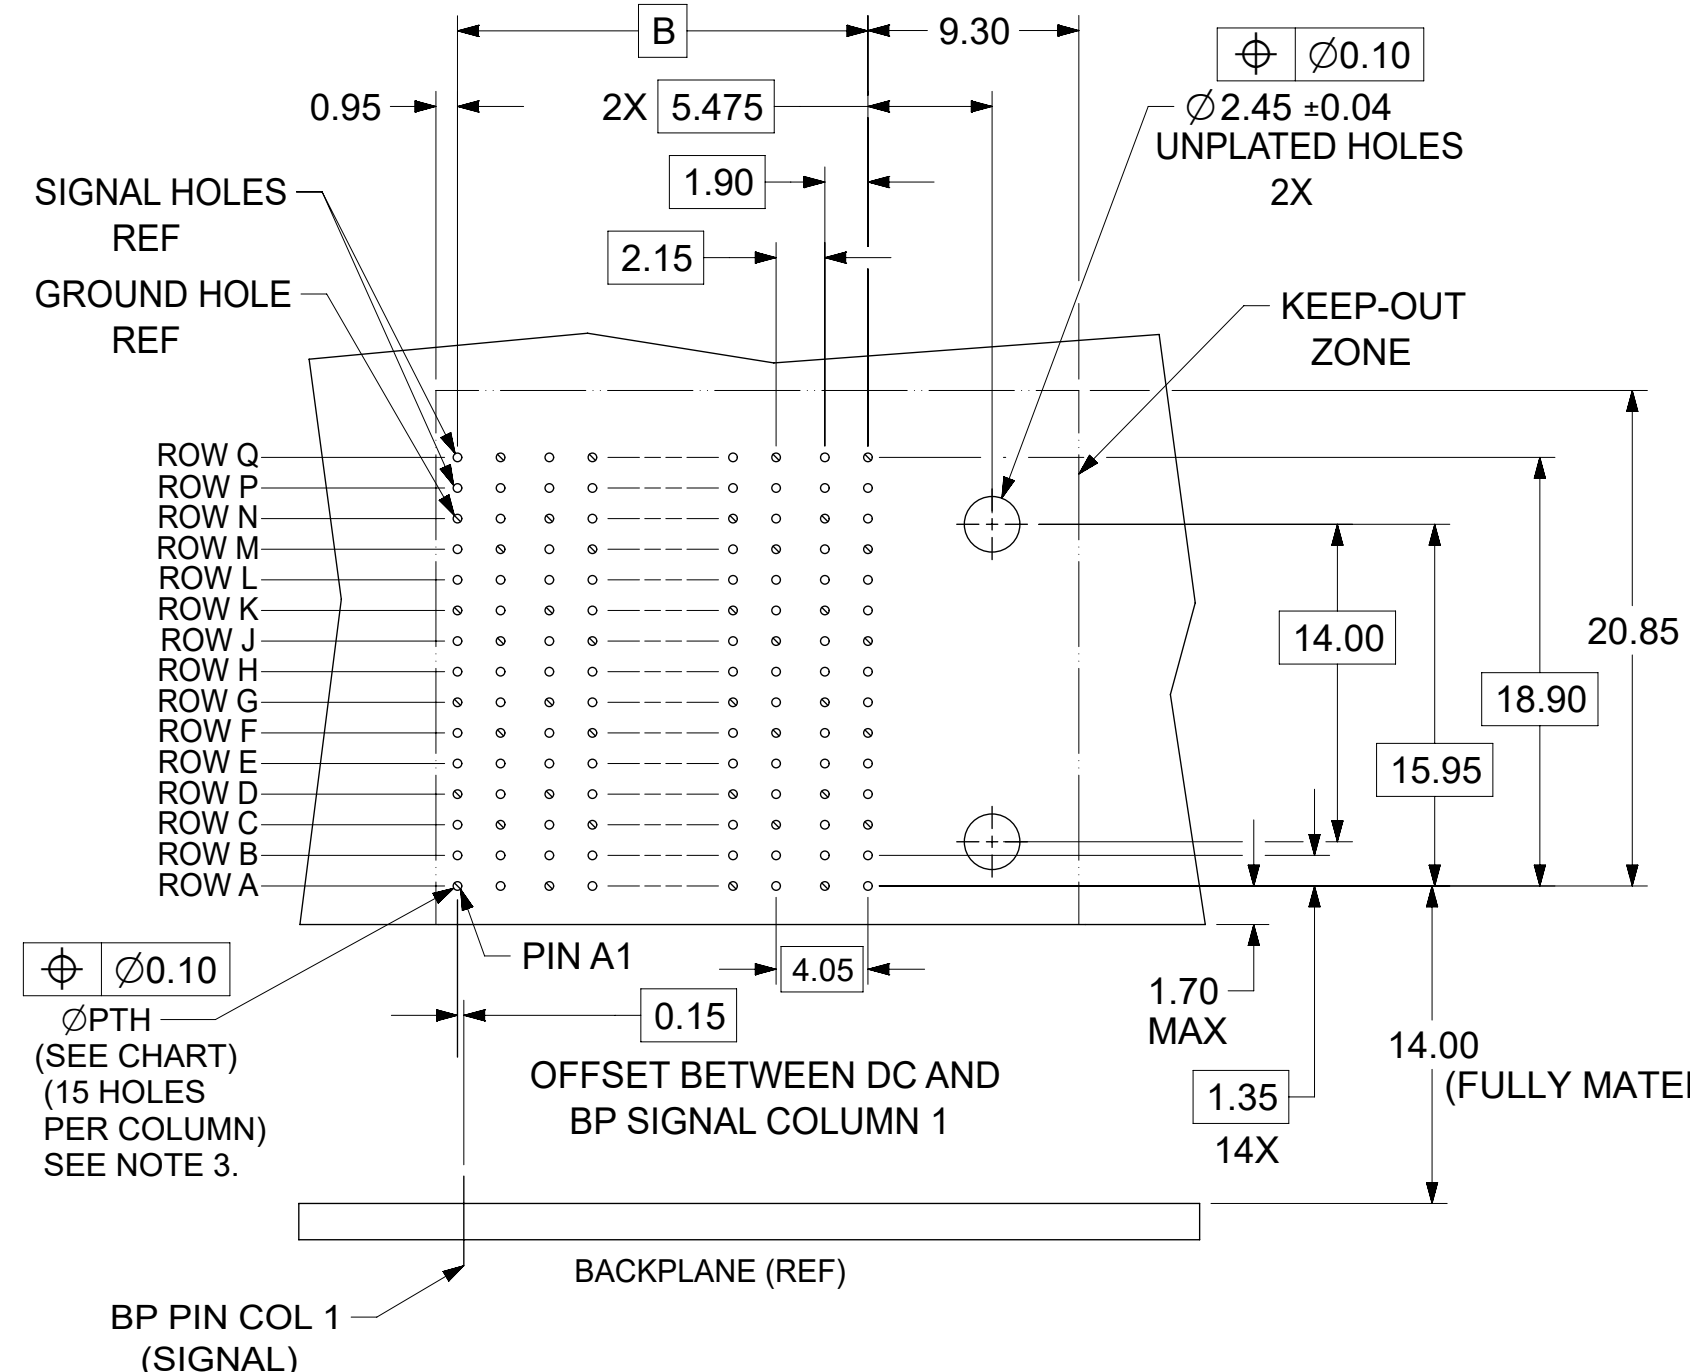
B

9.30

$\oplus$ | $\varnothing$0.10

0.95

2X 5.475

$\varnothing$2.45 ±0.04
UNPLATED HOLES
2X

1.90

SIGNAL HOLES
REF

2.15

GROUND HOLE
REF

KEEP-OUT
ZONE

ROW Q
ROW P
ROW N
ROW M
ROW L
ROW K
ROW J
ROW H
ROW G
ROW F
ROW E
ROW D
ROW C
ROW B
ROW A

14.00

20.85

18.90

15.95

$\oplus$ | $\varnothing$0.10

PIN A1

4.05

$\varnothing$PTH
(SEE CHART)
(15 HOLES
PER COLUMN)
SEE NOTE 3.

0.15

OFFSET BETWEEN DC AND
BP SIGNAL COLUMN 1

1.70
MAX

1.35
14X

14.00
(FULLY MATE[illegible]

BACKPLANE (REF)

BP PIN COL 1
(SIGNAL)